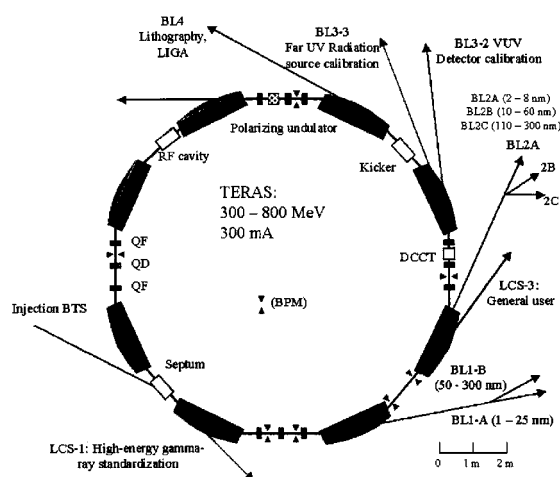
BL4
Lithography,
LIGA

BL3-3
Far UV Radiation
source calibration

BL3-2 VUV
Detector calibration

BL2A (2 – 8 nm)
BL2B (10 – 60 nm)
BL2C (110 – 300 nm)

BL2A
2B
2C

Polarizing undulator

RF cavity

Kicker

TERAS:
300 – 800 MeV
300 mA

QF
QD
QF

DCCT

LCS-3:
General user

Injection BTS

(BPM)

Septum

BL1-B
(50 - 300 nm)

BL1-A (1 – 25 nm)

LCS-1: High-energy gamma-ray standardization

0 1 m 2 m